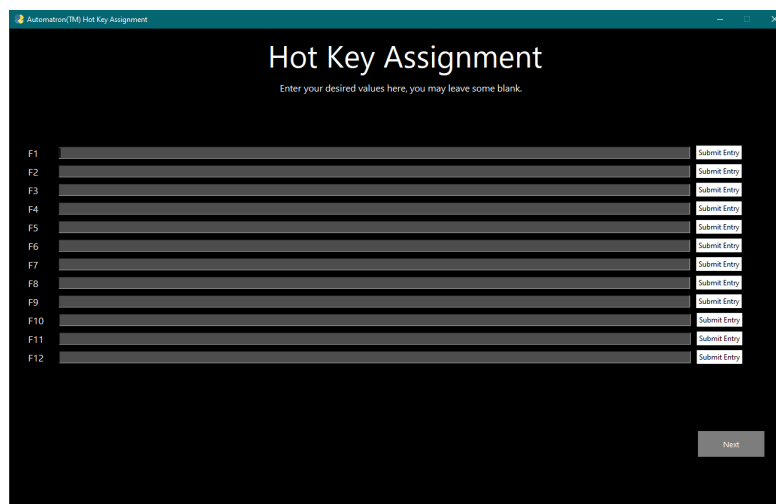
Automatron(TM) Hot Key Assignment

Hot Key Assignment

Enter your desired values here, you may leave some blank.

F1 Submit Entry
F2 Submit Entry
F3 Submit Entry
F4 Submit Entry
F5 Submit Entry
F6 Submit Entry
F7 Submit Entry
F8 Submit Entry
F9 Submit Entry
F10 Submit Entry
F11 Submit Entry
F12 Submit Entry

Next